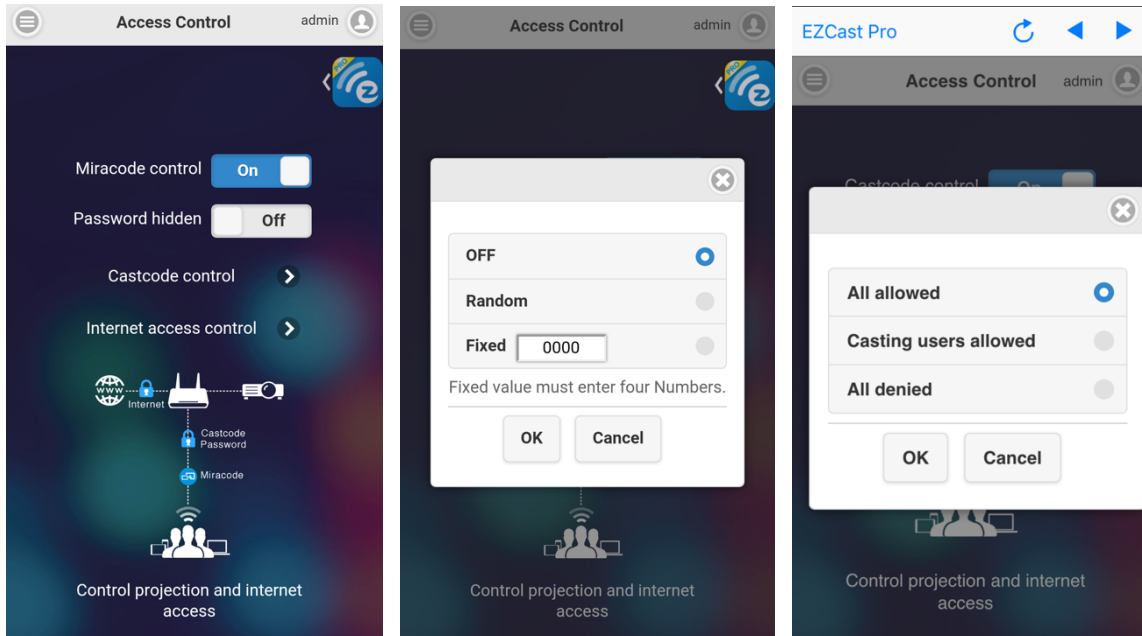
Access Control admin

Miracode control On

Password hidden Off

Castcode control

Internet access control

www Internet

Castcode Password

Miracode

Control projection and internet access

Access Control admin

OFF

Random

Fixed 0000

Fixed value must enter four Numbers.

OK Cancel

Control projection and internet access

EZCast Pro

Access Control admin

Castcode control On

All allowed

Casting users allowed

All denied

OK Cancel

Control projection and internet access